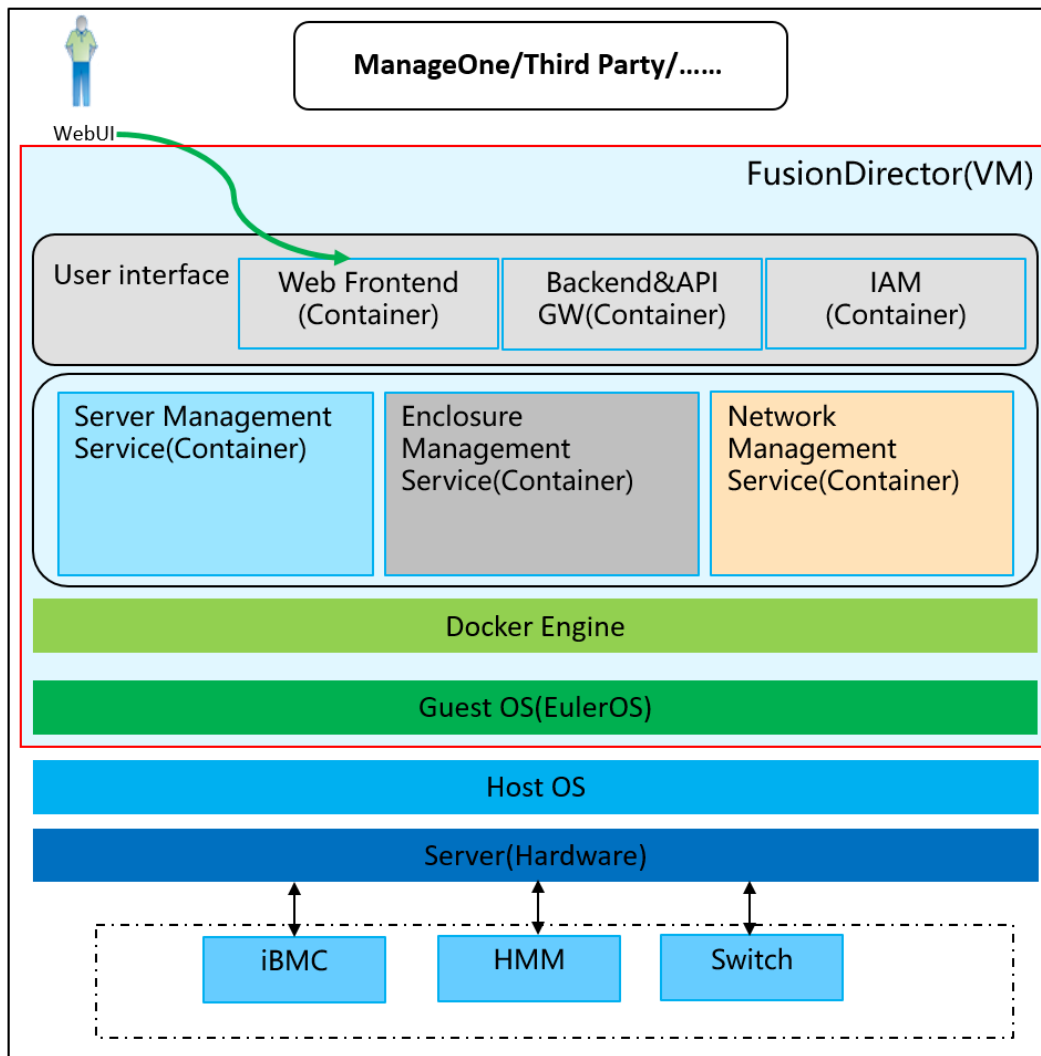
WebUI

ManageOne/Third Party/……

FusionDirector(VM)

User interface

Web Frontend (Container)

Backend&API GW(Container)

IAM (Container)

Server Management Service(Container)

Enclosure Management Service(Container)

Network Management Service(Container)

Docker Engine

Guest OS(EulerOS)

Host OS

Server(Hardware)

iBMC

HMM

Switch